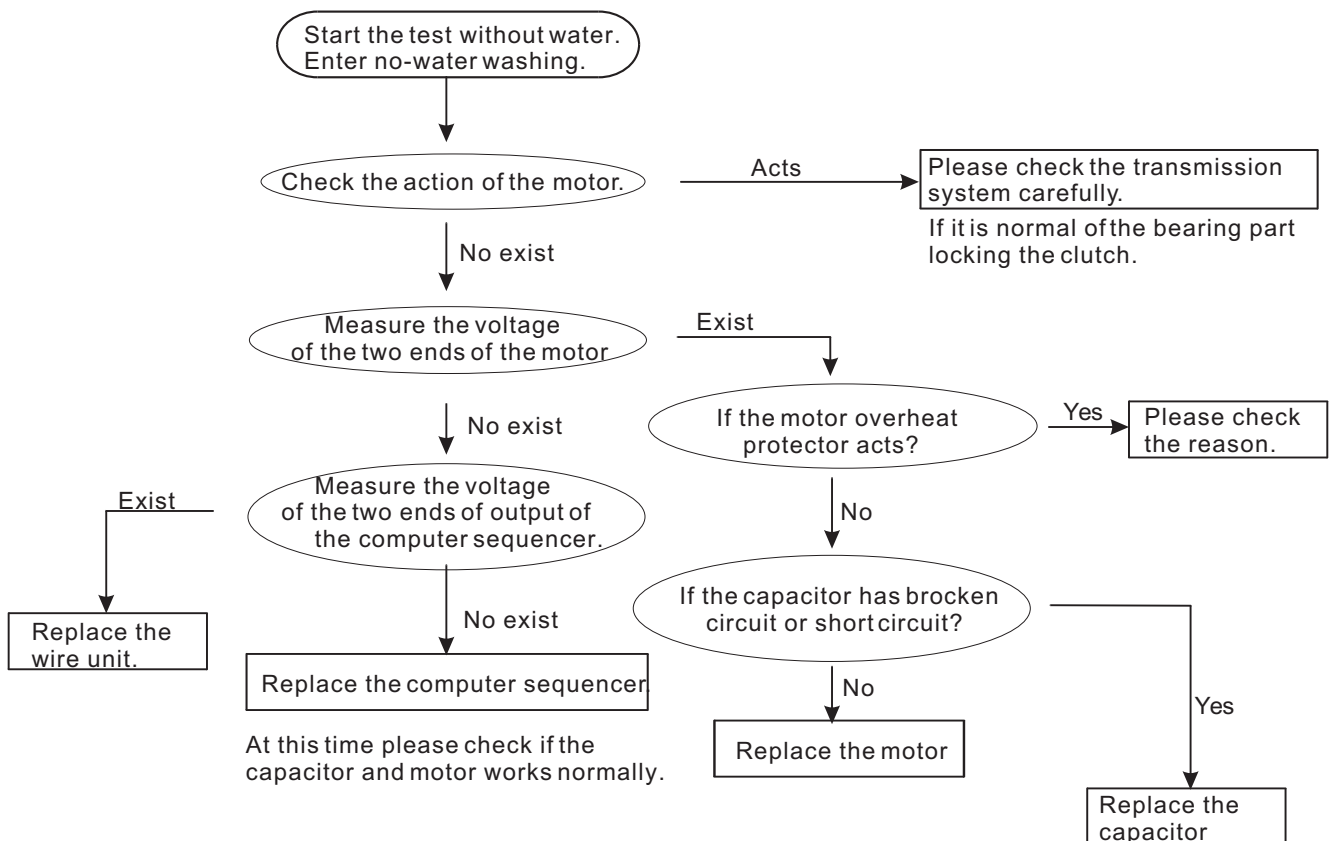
Start the test without water. Enter no-water washing.

Check the action of the motor.

Acts

Please check the transmission system carefully.

If it is normal of the bearing part locking the clutch.

No exist

Measure the voltage of the two ends of the motor

Exist

No exist

If the motor overheat protector acts?

Yes

Please check the reason.

Exist

Measure the voltage of the two ends of output of the computer sequencer.

No

Replace the wire unit.

No exist

If the capacitor has brocken circuit or short circuit?

Replace the computer sequencer.

No

Yes

At this time please check if the capacitor and motor works normally.

Replace the motor

Replace the capacitor